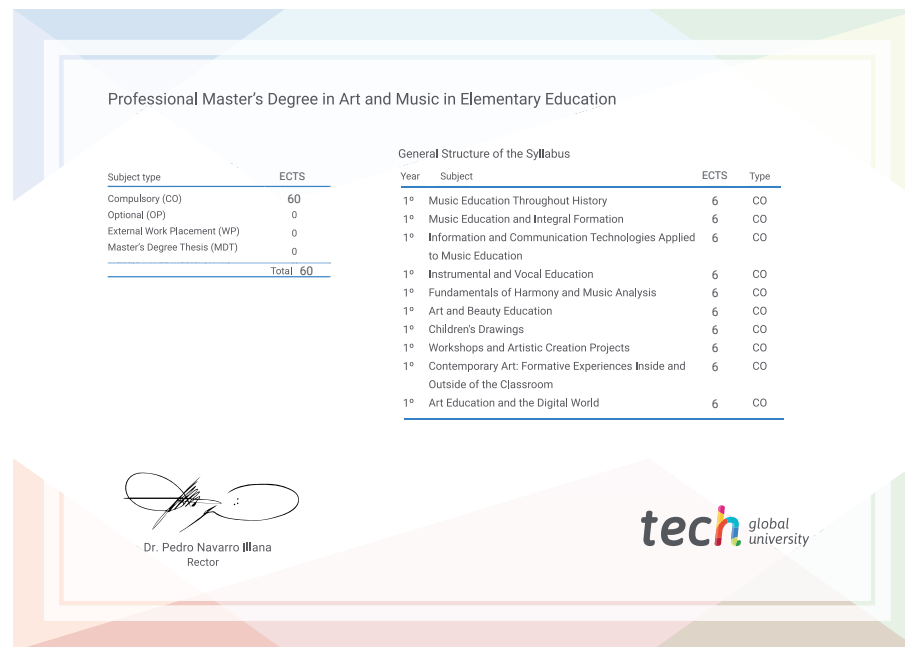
Professional Master’s Degree in Art and Music in Elementary Education

| Subject type | ECTS |
|---|---|
| Compulsory (CO) | 60 |
| Optional (OP) | 0 |
| External Work Placement (WP) | 0 |
| Master’s Degree Thesis (MDT) | 0 |
| Total | 60 |

General Structure of the Syllabus

| Year | Subject | ECTS | Type |
|---|---|---|---|
| 1º | Music Education Throughout History | 6 | CO |
| 1º | Music Education and Integral Formation | 6 | CO |
| 1º | Information and Communication Technologies Applied to Music Education | 6 | CO |
| 1º | Instrumental and Vocal Education | 6 | CO |
| 1º | Fundamentals of Harmony and Music Analysis | 6 | CO |
| 1º | Art and Beauty Education | 6 | CO |
| 1º | Children's Drawings | 6 | CO |
| 1º | Workshops and Artistic Creation Projects | 6 | CO |
| 1º | Contemporary Art: Formative Experiences Inside and Outside of the Classroom | 6 | CO |
| 1º | Art Education and the Digital World | 6 | CO |

Dr. Pedro Navarro Illana
Rector

tech global university